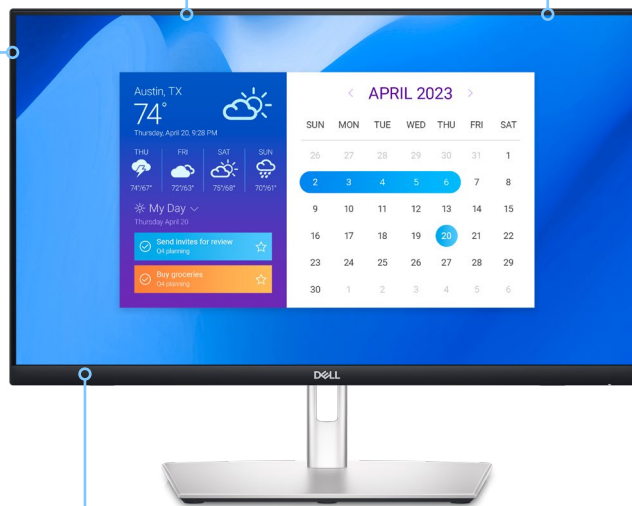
Austin, TX
74°
Thursday, April 20, 9:28 PM

| THU | FRI | SAT | SUN |
|---|---|---|---|
| 74°/67° | 72°/63° | 75°/68° | 70°/61° |

My Day
Thursday April 20

Send invites for review
Q4 planning

Buy groceries
Q4 planning

APRIL 2023

| SUN | MON | TUE | WED | THU | FRI | SAT |
|---|---|---|---|---|---|---|
| 26 | 27 | 28 | 29 | 30 | 31 | 1 |
| 2 | 3 | 4 | 5 | 6 | 7 | 8 |
| 9 | 10 | 11 | 12 | 13 | 14 | 15 |
| 16 | 17 | 18 | 19 | 20 | 21 | 22 |
| 23 | 24 | 25 | 26 | 27 | 28 | 29 |
| 30 | 1 | 2 | 3 | 4 | 5 | 6 |

DELL